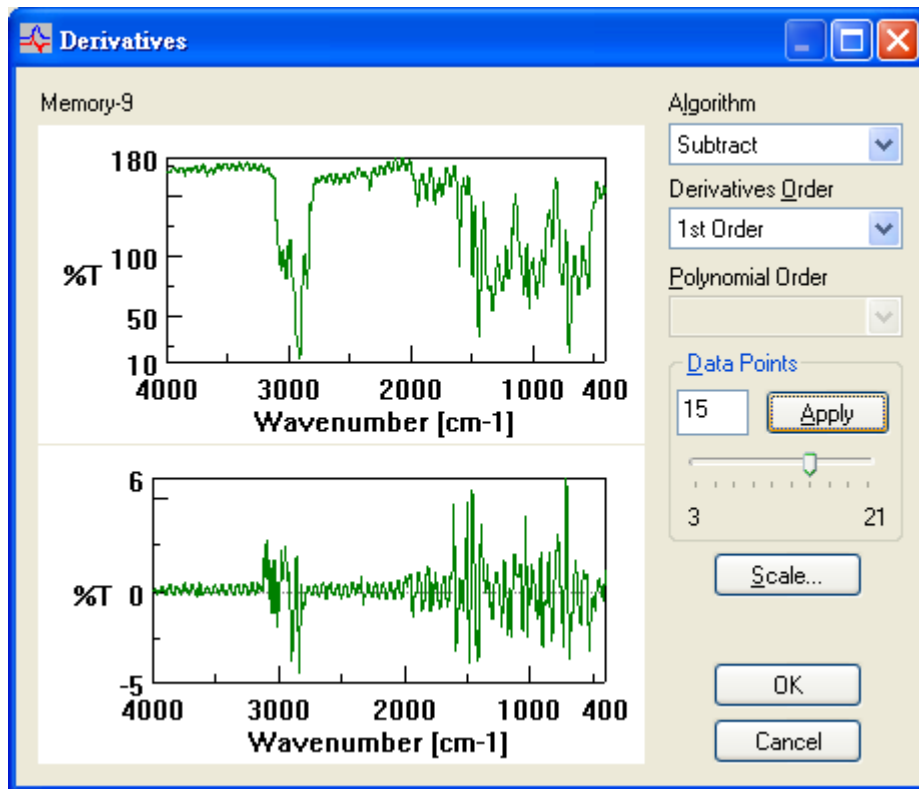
Derivatives

Memory-9

180
%T 100
50
10
4000 3000 2000 1000 400
Wavenumber [cm-1]

6
%T 0
-5
4000 3000 2000 1000 400
Wavenumber [cm-1]

Algorithm
Subtract
Derivatives Order
1st Order
Polynomial Order

Data Points
15
Apply
3
21

Scale...

OK
Cancel